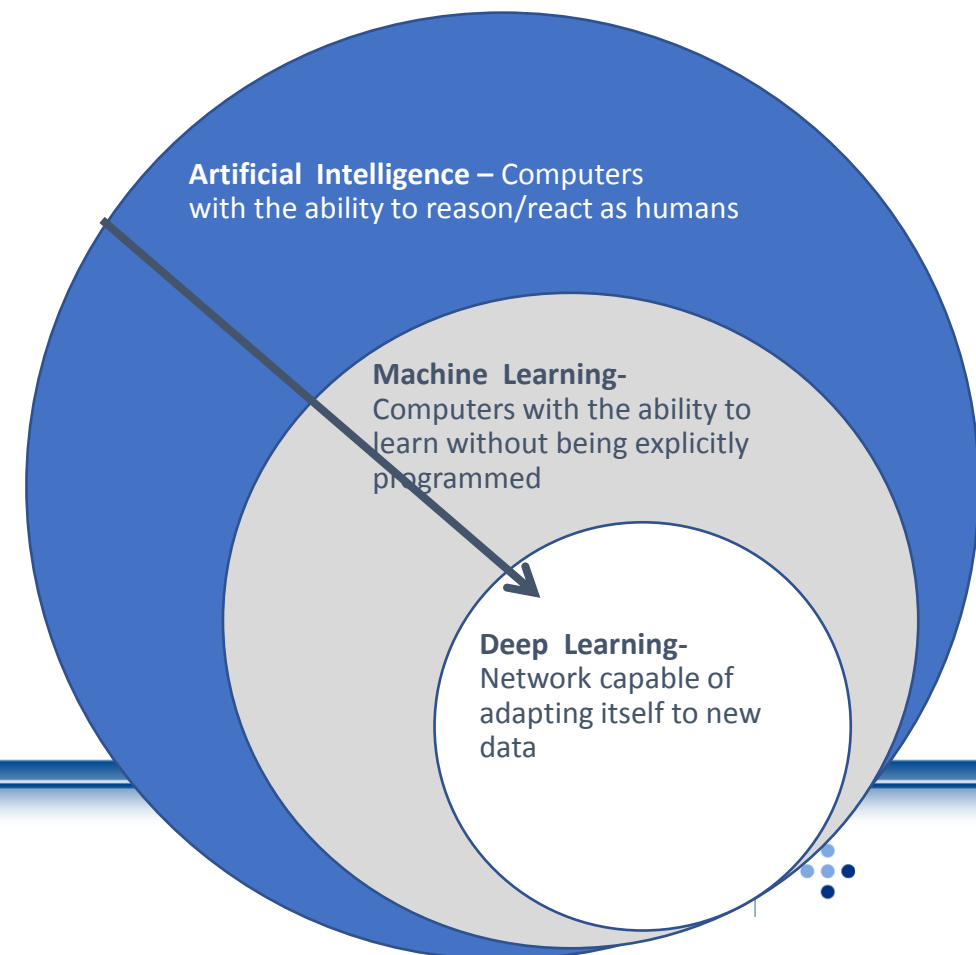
Artificial Intelligence – Computers with the ability to reason/react as humans

Machine Learning- Computers with the ability to learn without being explicitly programmed

Deep Learning- Network capable of adapting itself to new data